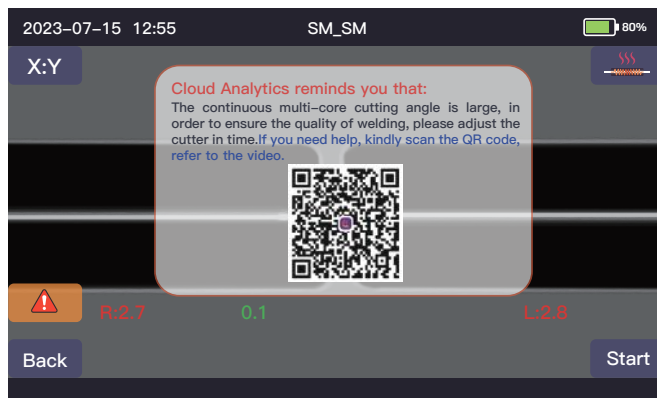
2023-07-15 12:55 SM_SM 80%

X:Y

Cloud Analytics reminds you that:
The continuous multi-core cutting angle is large, in order to ensure the quality of welding, please adjust the cutter in time.If you need help, kindly scan the QR code, refer to the video.

R:2.7 0.1 L:2.8

Back

Start